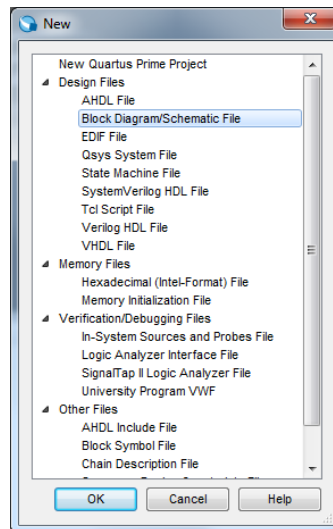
New

New Quartus Prime Project
Design Files
AHDL File
Block Diagram/Schematic File
EDIF File
Qsys System File
State Machine File
SystemVerilog HDL File
Tcl Script File
Verilog HDL File
VHDL File
Memory Files
Hexadecimal (Intel-Format) File
Memory Initialization File
Verification/Debugging Files
In-System Sources and Probes File
Logic Analyzer Interface File
SignalTap II Logic Analyzer File
University Program VWF
Other Files
AHDL Include File
Block Symbol File
Chain Description File
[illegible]

OK
Cancel
Help